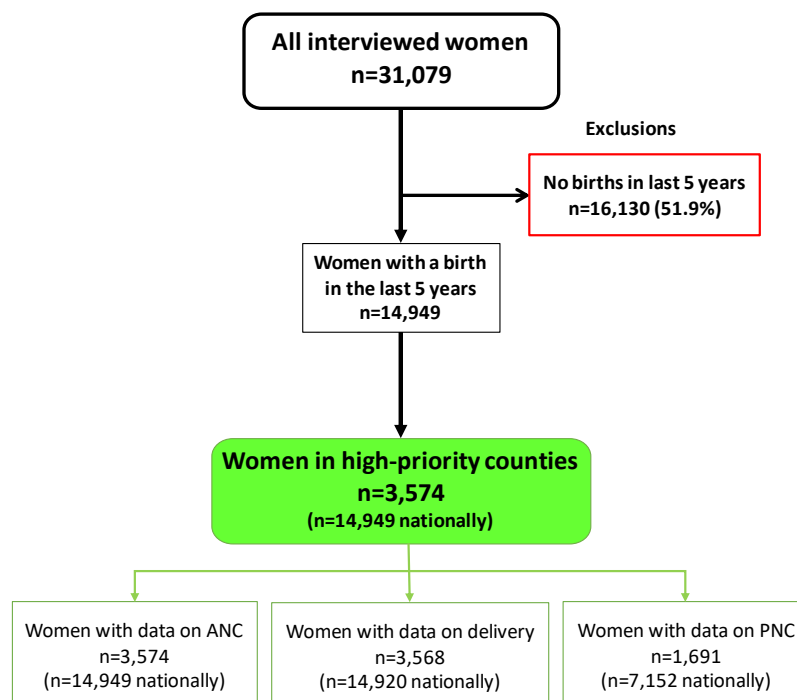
All interviewed women
n=31,079

Exclusions

No births in last 5 years
n=16,130 (51.9%)

Women with a birth in the last 5 years
n=14,949

Women in high-priority counties
n=3,574
(n=14,949 nationally)

Women with data on ANC
n=3,574
(n=14,949 nationally)

Women with data on delivery
n=3,568
(n=14,920 nationally)

Women with data on PNC
n=1,691
(n=7,152 nationally)